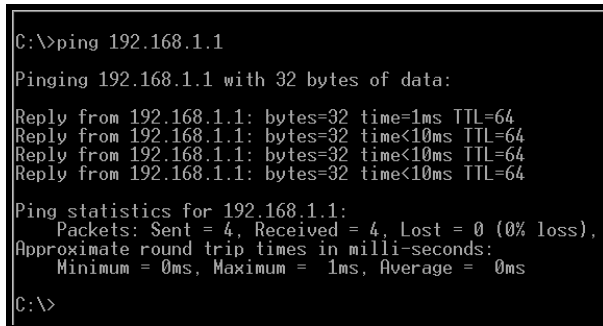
C:\>ping 192.168.1.1

Pinging 192.168.1.1 with 32 bytes of data:

Reply from 192.168.1.1: bytes=32 time=1ms TTL=64
Reply from 192.168.1.1: bytes=32 time<10ms TTL=64
Reply from 192.168.1.1: bytes=32 time<10ms TTL=64
Reply from 192.168.1.1: bytes=32 time<10ms TTL=64

Ping statistics for 192.168.1.1:
    Packets: Sent = 4, Received = 4, Lost = 0 (0% loss),
Approximate round trip times in milli-seconds:
    Minimum = 0ms, Maximum =  1ms, Average =  0ms

C:\>